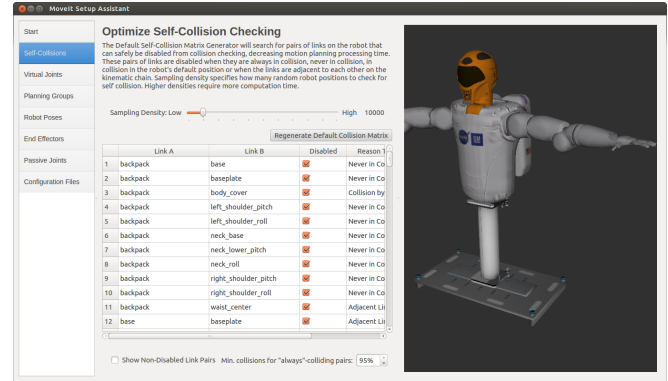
MoveIt Setup Assistant

Start
Self-Collisions
Virtual Joints
Planning Groups
Robot Poses
End Effectors
Passive Joints
Configuration Files

Optimize Self-Collision Checking

The Default Self-Collision Matrix Generator will search for pairs of links on the robot that can safely be disabled from collision checking, decreasing motion planning processing time. These pairs of links are disabled when they are always in collision, never in collision, in collision in the robot's default position or when the links are adjacent to each other on the kinematic chain. Sampling density specifies how many random robot positions to check for self collision. Higher densities require more computation time.

Sampling Density: Low High 10000

Regenerate Default Collision Matrix

| | Link A | Link B | Disabled | Reason T |
|---|---|---|---|---|
| 1 | backpack | base | ☑ | Never in Co |
| 2 | backpack | baseplate | ☑ | Never in Co |
| 3 | backpack | body_cover | ☑ | Collision by |
| 4 | backpack | left_shoulder_pitch | ☑ | Never in Co |
| 5 | backpack | left_shoulder_roll | ☑ | Never in Co |
| 6 | backpack | neck_base | ☑ | Never in Co |
| 7 | backpack | neck_lower_pitch | ☑ | Never in Co |
| 8 | backpack | neck_roll | ☑ | Never in Co |
| 9 | backpack | right_shoulder_pitch | ☑ | Never in Co |
| 10 | backpack | right_shoulder_roll | ☑ | Never in Co |
| 11 | backpack | waist_center | ☑ | Adjacent Li |
| 12 | base | baseplate | ☑ | Adjacent Li |

Show Non-Disabled Link Pairs  Min. collisions for "always"-colliding pairs: 95%